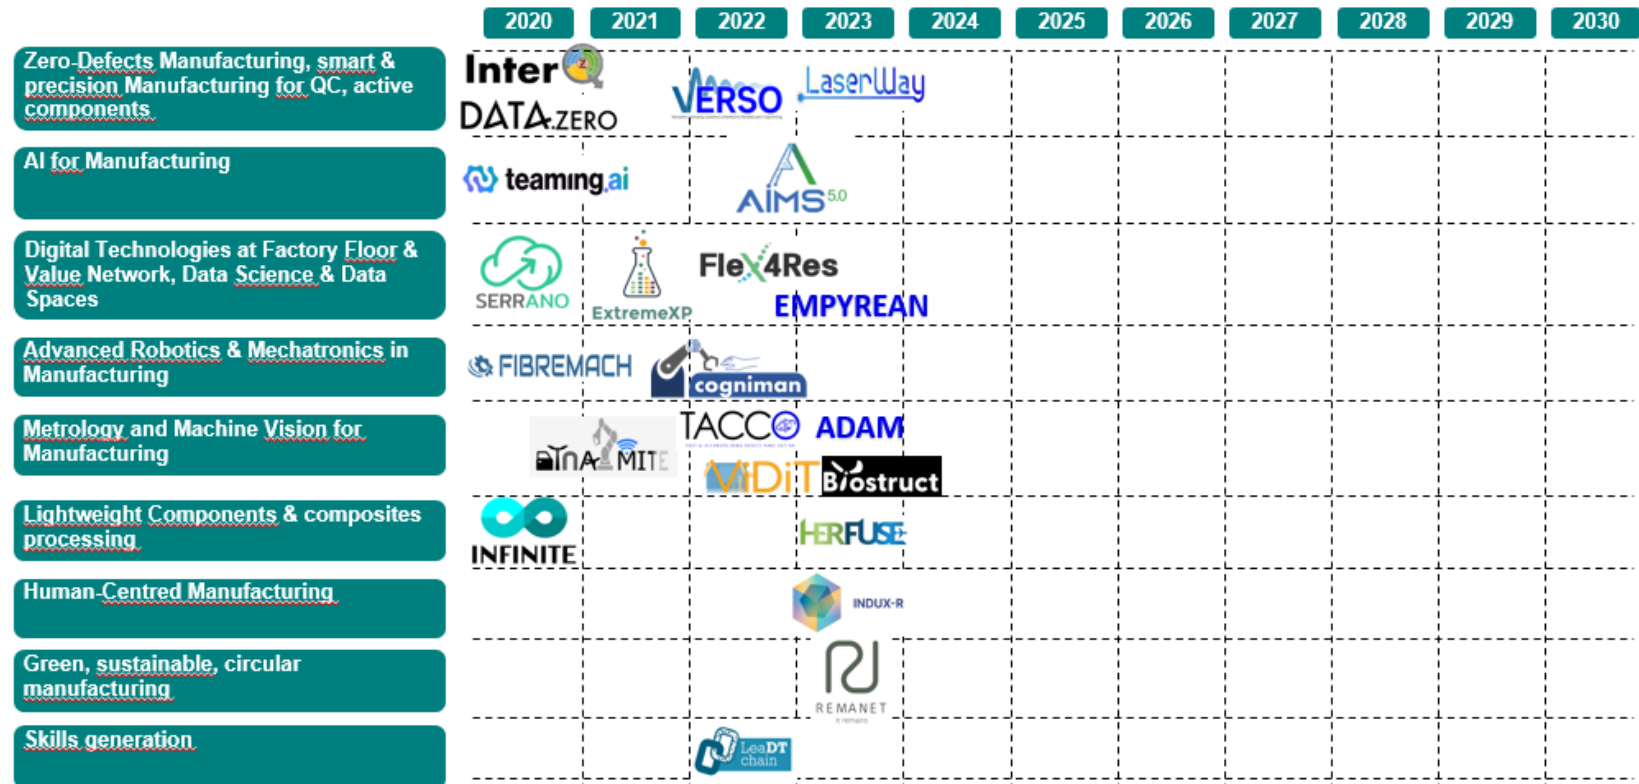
| | 2020 | 2021 | 2022 | 2023 | 2024 | 2025 | 2026 | 2027 | 2028 | 2029 | 2030 |
|---|---|---|---|---|---|---|---|---|---|---|---|
| Zero-Defects Manufacturing, smart & precision Manufacturing for QC, active components | InterQ DATA.ZERO | | VERSO | LaserWay | | | | | | | |
| AI for Manufacturing | teaming.ai | | AIMS 5.0 | | | | | | | | |
| Digital Technologies at Factory Floor & Value Network, Data Science & Data Spaces | SERRANO | ExtremeXP | Flex4Res | EMPYREAN | | | | | | | |
| Advanced Robotics & Mechatronics in Manufacturing | FIBREMACH | cogniman | | | | | | | | | |
| Metrology and Machine Vision for Manufacturing | | DYNAMITE | TACCO | ADAM MiDiT Biostruct | | | | | | | |
| Lightweight Components & composites processing | INFINITE | | | HERFUSE | | | | | | | |
| Human-Centred Manufacturing | | | | INDUX-R | | | | | | | |
| Green, sustainable, circular manufacturing | | | | REMANET | | | | | | | |
| Skills generation | | | LeaDT chain | | | | | | | | |